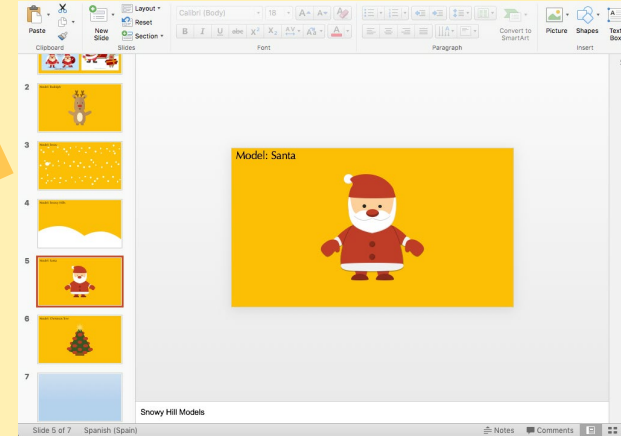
Paste
Clipboard
New Slide
Layout
Reset
Section
Slides
Calibri (Body)
18
Font
Paragraph
Convert to SmartArt
Picture
Shapes
Text Box
Insert

2
3
4
5
6
7

Model: Santa

Snowy Hill Models

Slide 5 of 7 Spanish (Spain)
Notes
Comments